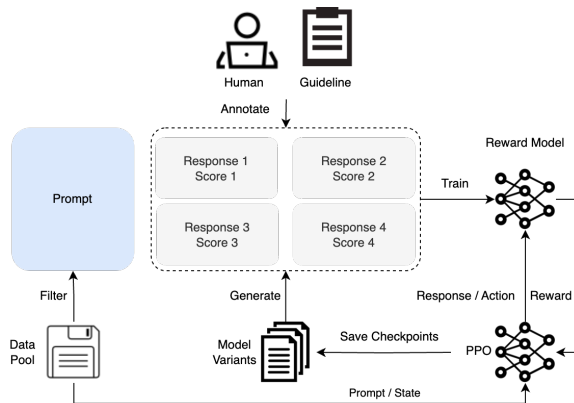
Human Guideline

Annotate

Prompt

Response 1
Score 1

Response 2
Score 2

Response 3
Score 3

Response 4
Score 4

Reward Model

Train

Filter

Generate

Response / Action

Reward

Data Pool

Model Variants

Save Checkpoints

PPO

Prompt / State